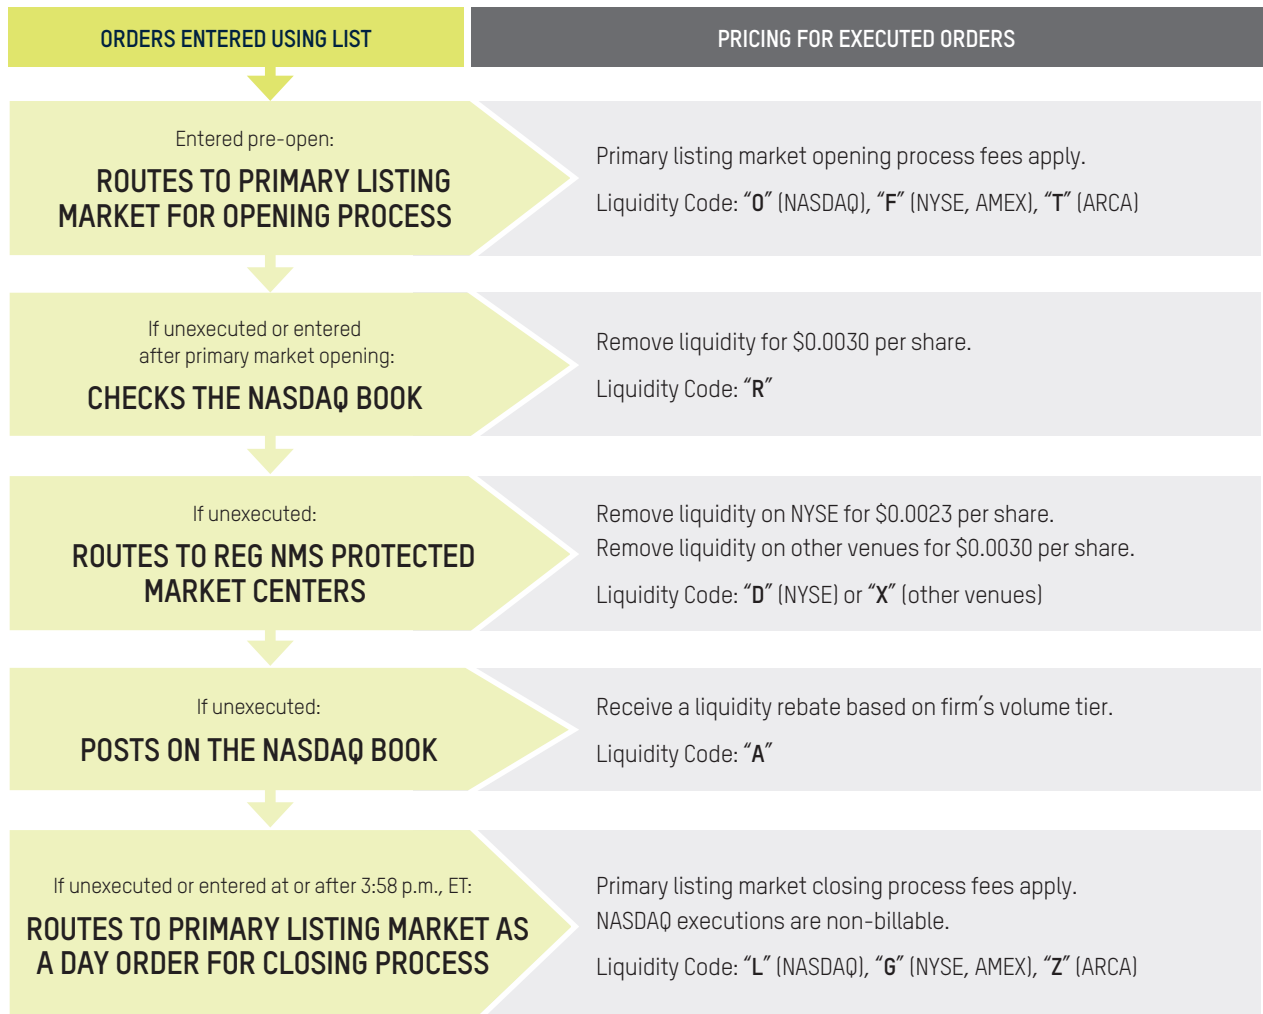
ORDERS ENTERED USING LIST

PRICING FOR EXECUTED ORDERS

Entered pre-open:

ROUTES TO PRIMARY LISTING MARKET FOR OPENING PROCESS

Primary listing market opening process fees apply.

Liquidity Code: "O" (NASDAQ), "F" (NYSE, AMEX), "T" (ARCA)

If unexecuted or entered after primary market opening:

CHECKS THE NASDAQ BOOK

Remove liquidity for $0.0030 per share.

Liquidity Code: "R"

If unexecuted:

ROUTES TO REG NMS PROTECTED MARKET CENTERS

Remove liquidity on NYSE for $0.0023 per share.
Remove liquidity on other venues for $0.0030 per share.

Liquidity Code: "D" (NYSE) or "X" (other venues)

If unexecuted:

POSTS ON THE NASDAQ BOOK

Receive a liquidity rebate based on firm's volume tier.

Liquidity Code: "A"

If unexecuted or entered at or after 3:58 p.m., ET:

ROUTES TO PRIMARY LISTING MARKET AS A DAY ORDER FOR CLOSING PROCESS

Primary listing market closing process fees apply.
NASDAQ executions are non-billable.

Liquidity Code: "L" (NASDAQ), "G" (NYSE, AMEX), "Z" (ARCA)